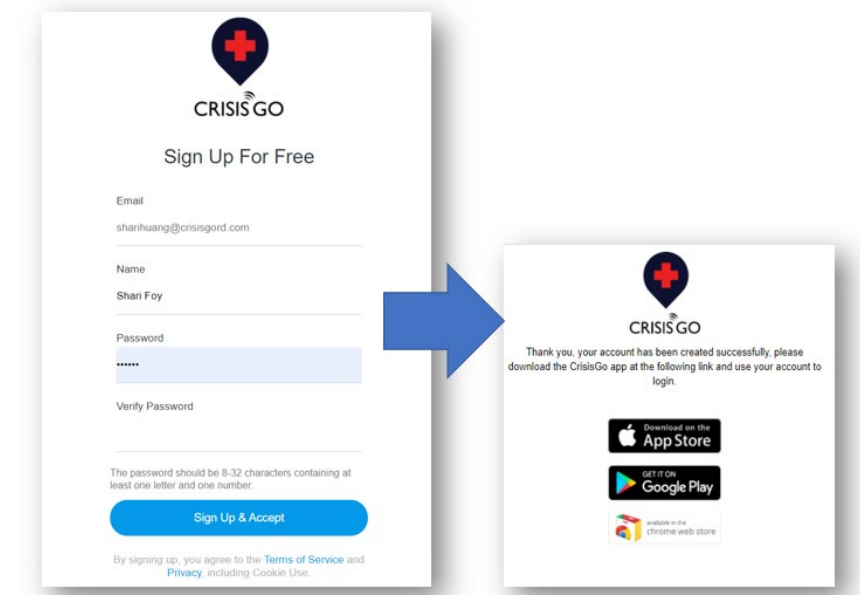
CRISIS GO

Sign Up For Free

Email

sharihuang@crisisgord.com

Name

Shari Foy

Password

••••••

Verify Password

The password should be 8-32 characters containing at least one letter and one number.

Sign Up & Accept

By signing up, you agree to the Terms of Service and Privacy, including Cookie Use.

CRISIS GO

Thank you, your account has been created successfully, please download the CrisisGo app at the following link and use your account to login.

Download on the App Store

GET IT ON Google Play

available in the chrome web store